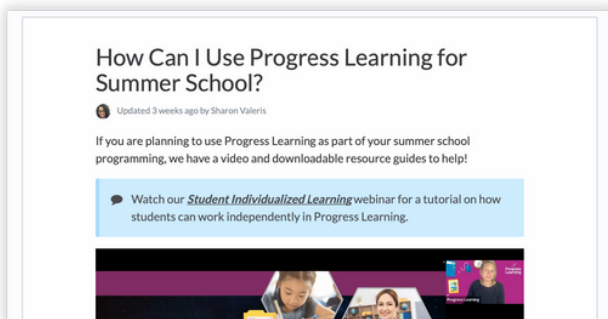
How Can I Use Progress Learning for Summer School?

Updated 3 weeks ago by Sharon Valeris

If you are planning to use Progress Learning as part of your summer school programming, we have a video and downloadable resource guides to help!

Watch our ***Student Individualized Learning*** webinar for a tutorial on how students can work independently in Progress Learning.

Progress Learning

Progress Learning